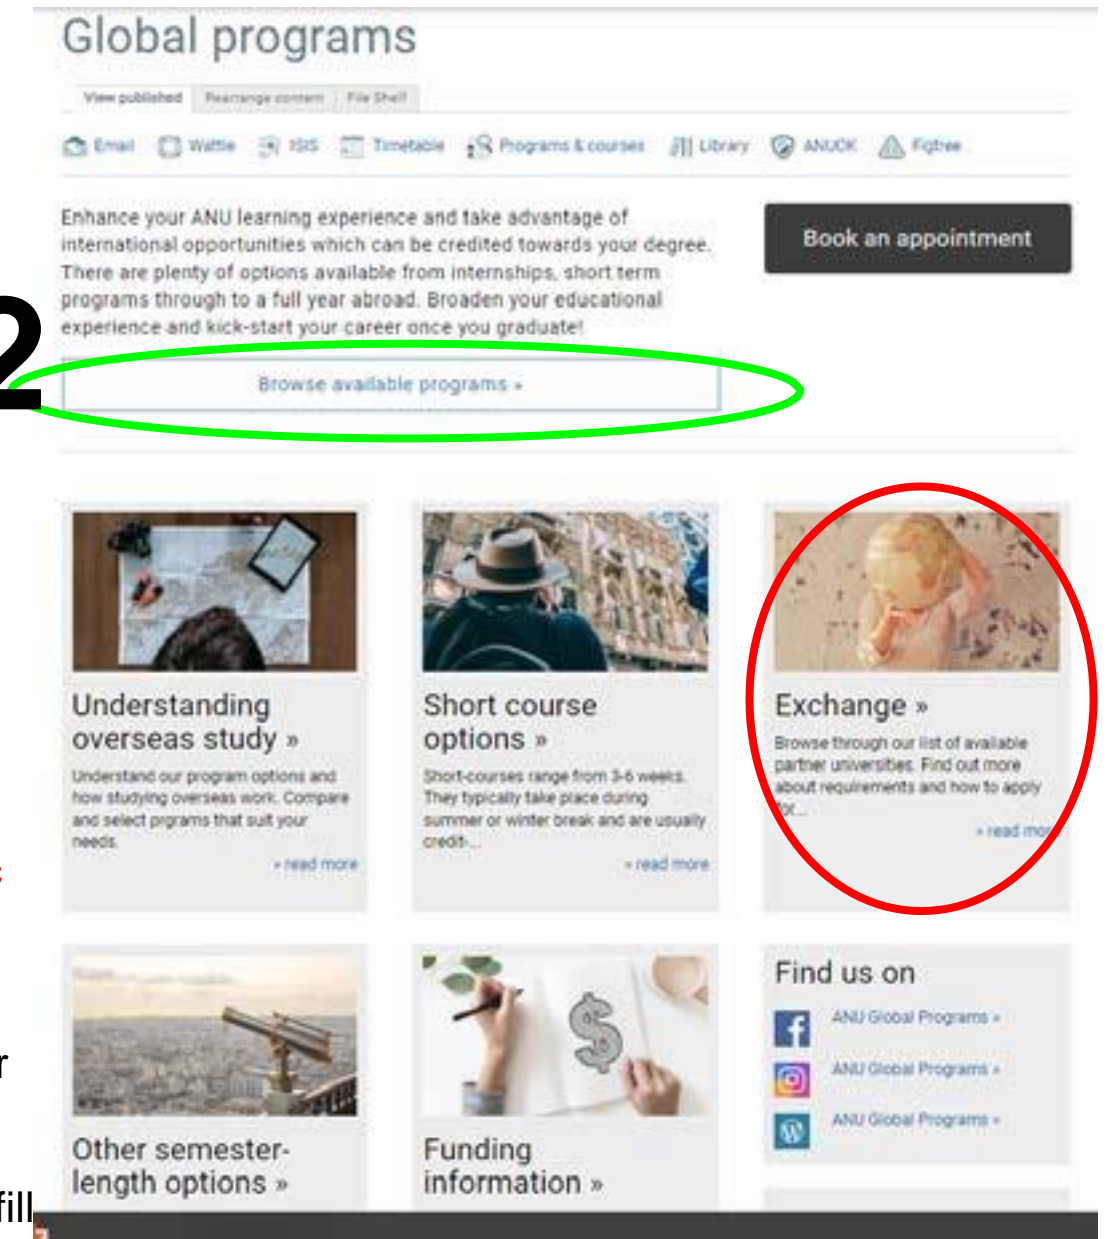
Global programs

View published | Rearrange content | File Shelf

Email | Wattle | ISIS | Timetable | Programs & courses | Library | ANUOK | Fightree

Enhance your ANU learning experience and take advantage of international opportunities which can be credited towards your degree. There are plenty of options available from internships, short term programs through to a full year abroad. Broaden your educational experience and kick-start your career once you graduate!

Book an appointment

2

Browse available programs »

Understanding overseas study »

Understand our program options and how studying overseas work. Compare and select prgrams that suit your needs.

» read more

Short course options »

Short-courses range from 3-6 weeks. They typically take place during summer or winter break and are usually credit-...

» read more

Exchange »

Browse through our list of available partner universities. Find out more about requirements and how to apply for...

» read mo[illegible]

Other semester-length options »

Funding information »

Find us on

ANU Global Programs »

ANU Global Programs »

ANU Global Programs »

r

fill